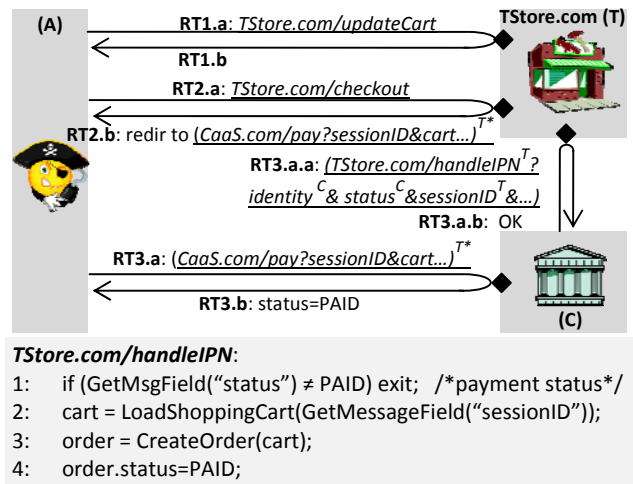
(A)

TStore.com (T)

RT1.a: TStore.com/updateCart

RT1.b

RT2.a: TStore.com/checkout

RT2.b: redir to (CaaS.com/pay?sessionID&cart…)$^{T*}$

RT3.a.a: (TStore.com/handleIPN$^{T}$? identity$^{C}$& status$^{C}$&sessionID$^{T}$&…)

RT3.a.b: OK

RT3.a: (CaaS.com/pay?sessionID&cart…)$^{T*}$

RT3.b: status=PAID

(C)

TStore.com/handleIPN:

1: if (GetMsgField(“status”) ≠ PAID) exit; /*payment status*/

2: cart = LoadShoppingCart(GetMessageField(“sessionID”));

3: order = CreateOrder(cart);

4: order.status=PAID;